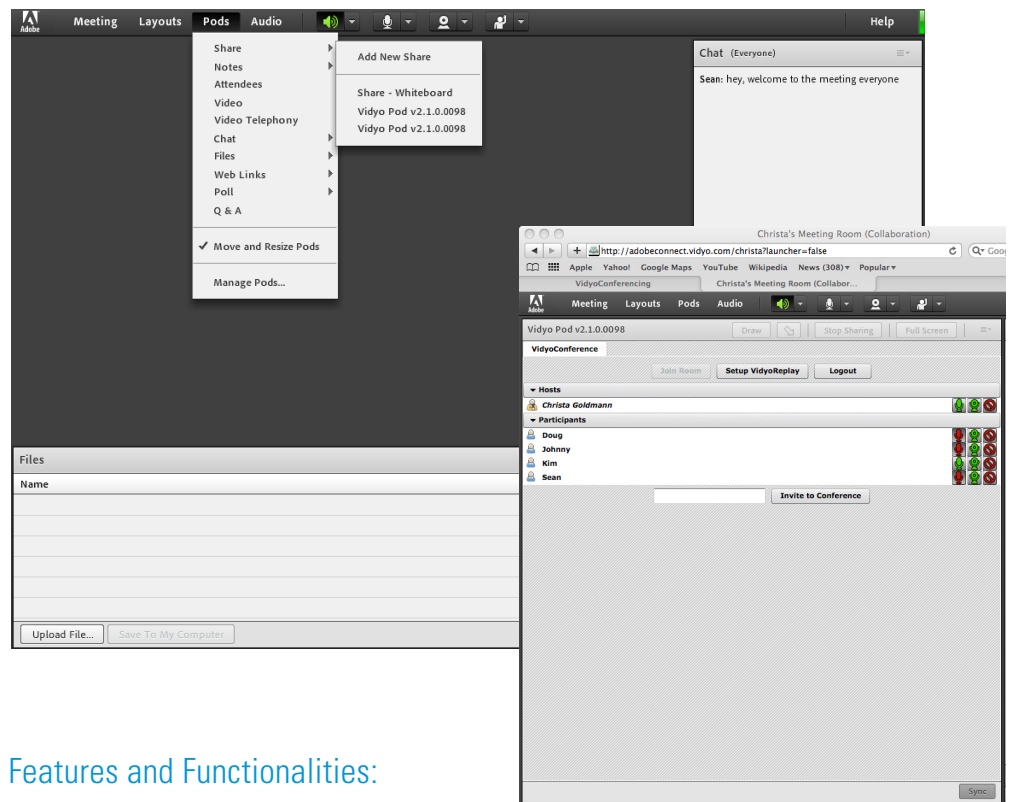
Adobe Meeting Layouts Pods Audio Help

Share
Notes
Attendees
Video
Video Telephony
Chat
Files
Web Links
Poll
Q & A
✓ Move and Resize Pods
Manage Pods...

Add New Share
Share - Whiteboard
Vidyo Pod v2.1.0.0098
Vidyo Pod v2.1.0.0098

Chat (Everyone)
Sean: hey, welcome to the meeting everyone

Files
Name
Upload File... Save To My Computer

Christa's Meeting Room (Collaboration)
http://adobeconnect.vidyo.com/christa?launcher=false
Apple Yahoo! Google Maps YouTube Wikipedia News (308) Popular
VidyoConferencing Christa's Meeting Room (Collabor...
Adobe Meeting Layouts Pods Audio
Vidyo Pod v2.1.0.0098 Draw Stop Sharing Full Screen
VidyoConference
Join Room Setup VidyoReplay Logout
Hosts
Christa Goldmann
Participants
Doug
Johnny
Kim
Sean
Invite to Conference
Sync

Features and Functionalities: